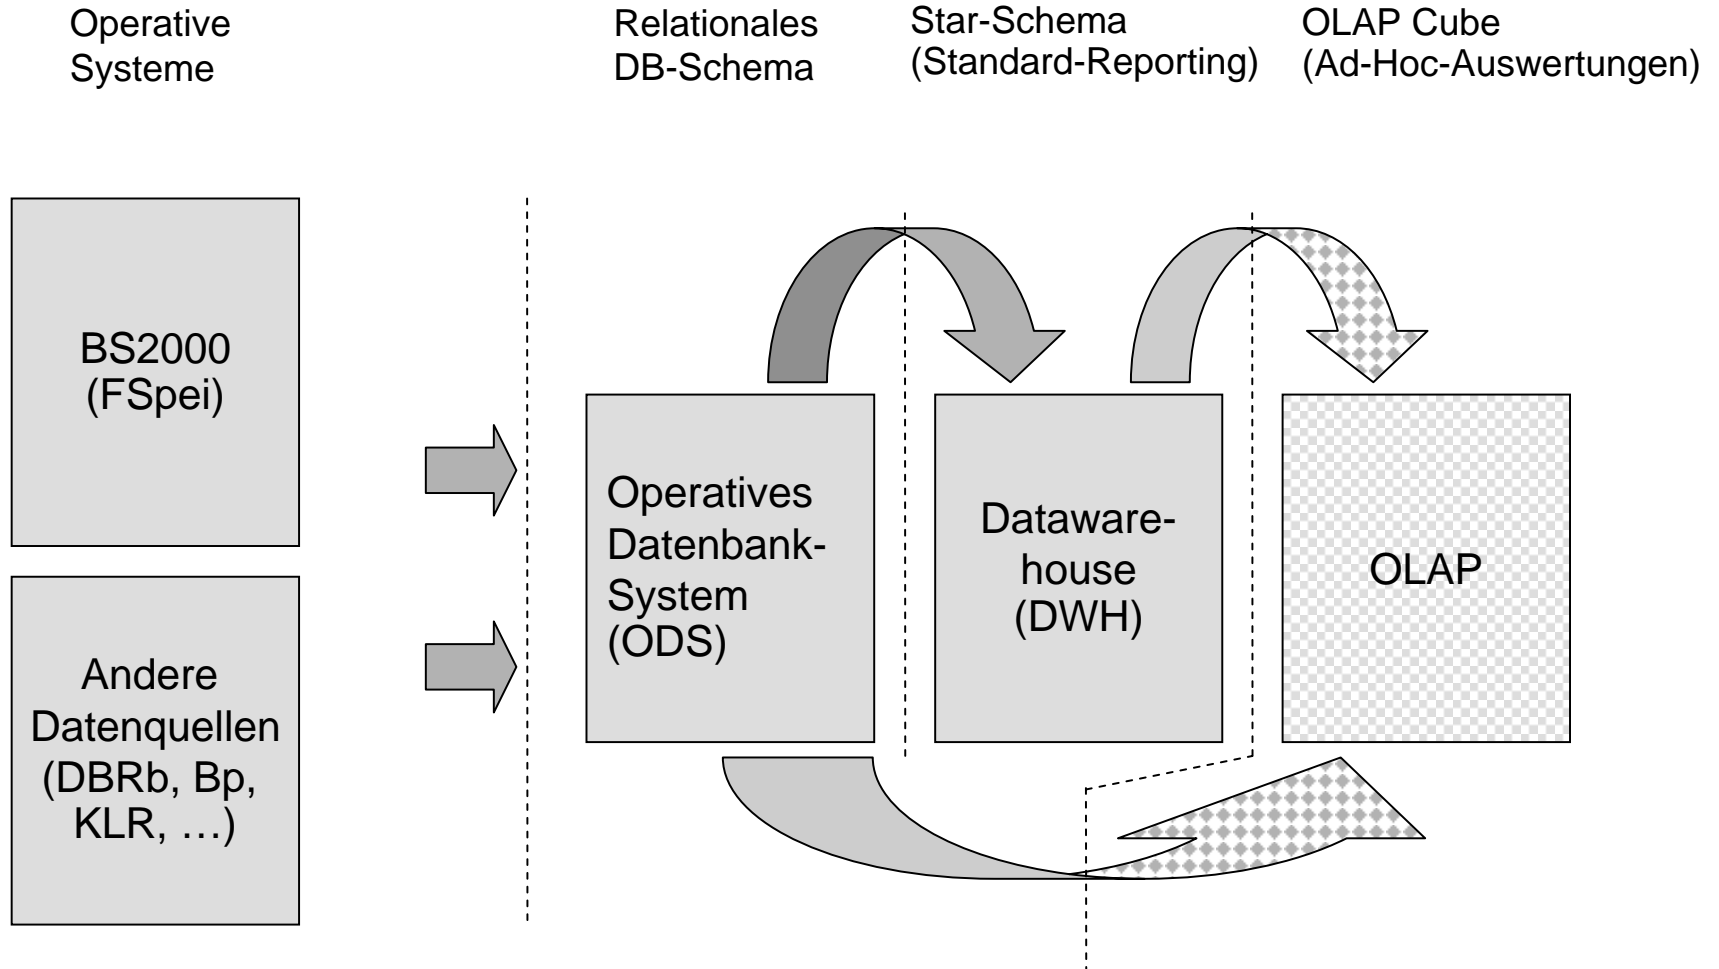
Operative Systeme

Relationales DB-Schema

Star-Schema (Standard-Reporting)

OLAP Cube (Ad-Hoc-Auswertungen)

BS2000 (FSpei)

Andere Datenquellen (DBRb, Bp, KLR, …)

Operatives Datenbank-System (ODS)

Dataware-house (DWH)

OLAP